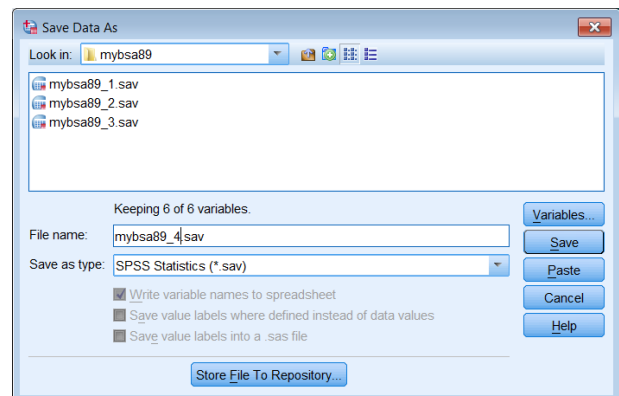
Save Data As

Look in: mybsa89

mybsa89_1.sav
mybsa89_2.sav
mybsa89_3.sav

Keeping 6 of 6 variables.

File name: mybsa89_4.sav

Save as type: SPSS Statistics (*.sav)

Write variable names to spreadsheet

Save value labels where defined instead of data values

Save value labels into a .sas file

Variables...

Save

Paste

Cancel

Help

Store File To Repository...